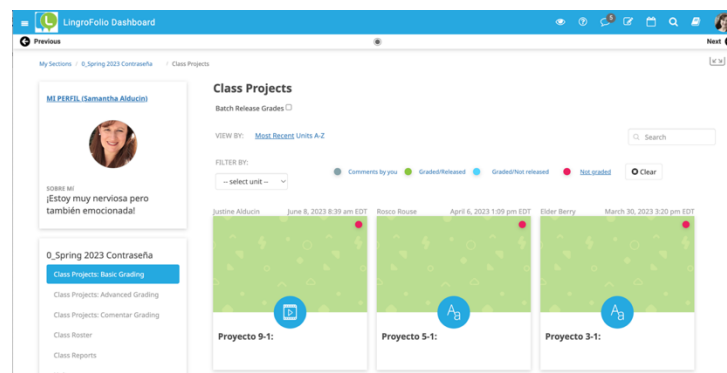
LingroFolio Dashboard

5

Previous

Next

My Sections / 0_Spring 2023 Contraseña / Class Projects

MI PERFIL (Samantha Alducin)

SOBRE MÍ
¡Estoy muy nerviosa pero también emocionada!

0_Spring 2023 Contraseña

Class Projects: Basic Grading

Class Projects: Advanced Grading

Class Projects: Comentar Grading

Class Roster

Class Reports

Class Projects

Batch Release Grades

VIEW BY: Most Recent Units A-Z

Search

FILTER BY:

-- select unit --

Comments by you Graded/Released Graded/Not released Not graded

Clear

Justine Alducin June 8, 2023 8:39 am EDT

Rosco Rouse April 6, 2023 1:09 pm EDT

Elder Berry March 30, 2023 3:20 pm EDT

Proyecto 9-1:

Proyecto 5-1:

Proyecto 3-1: